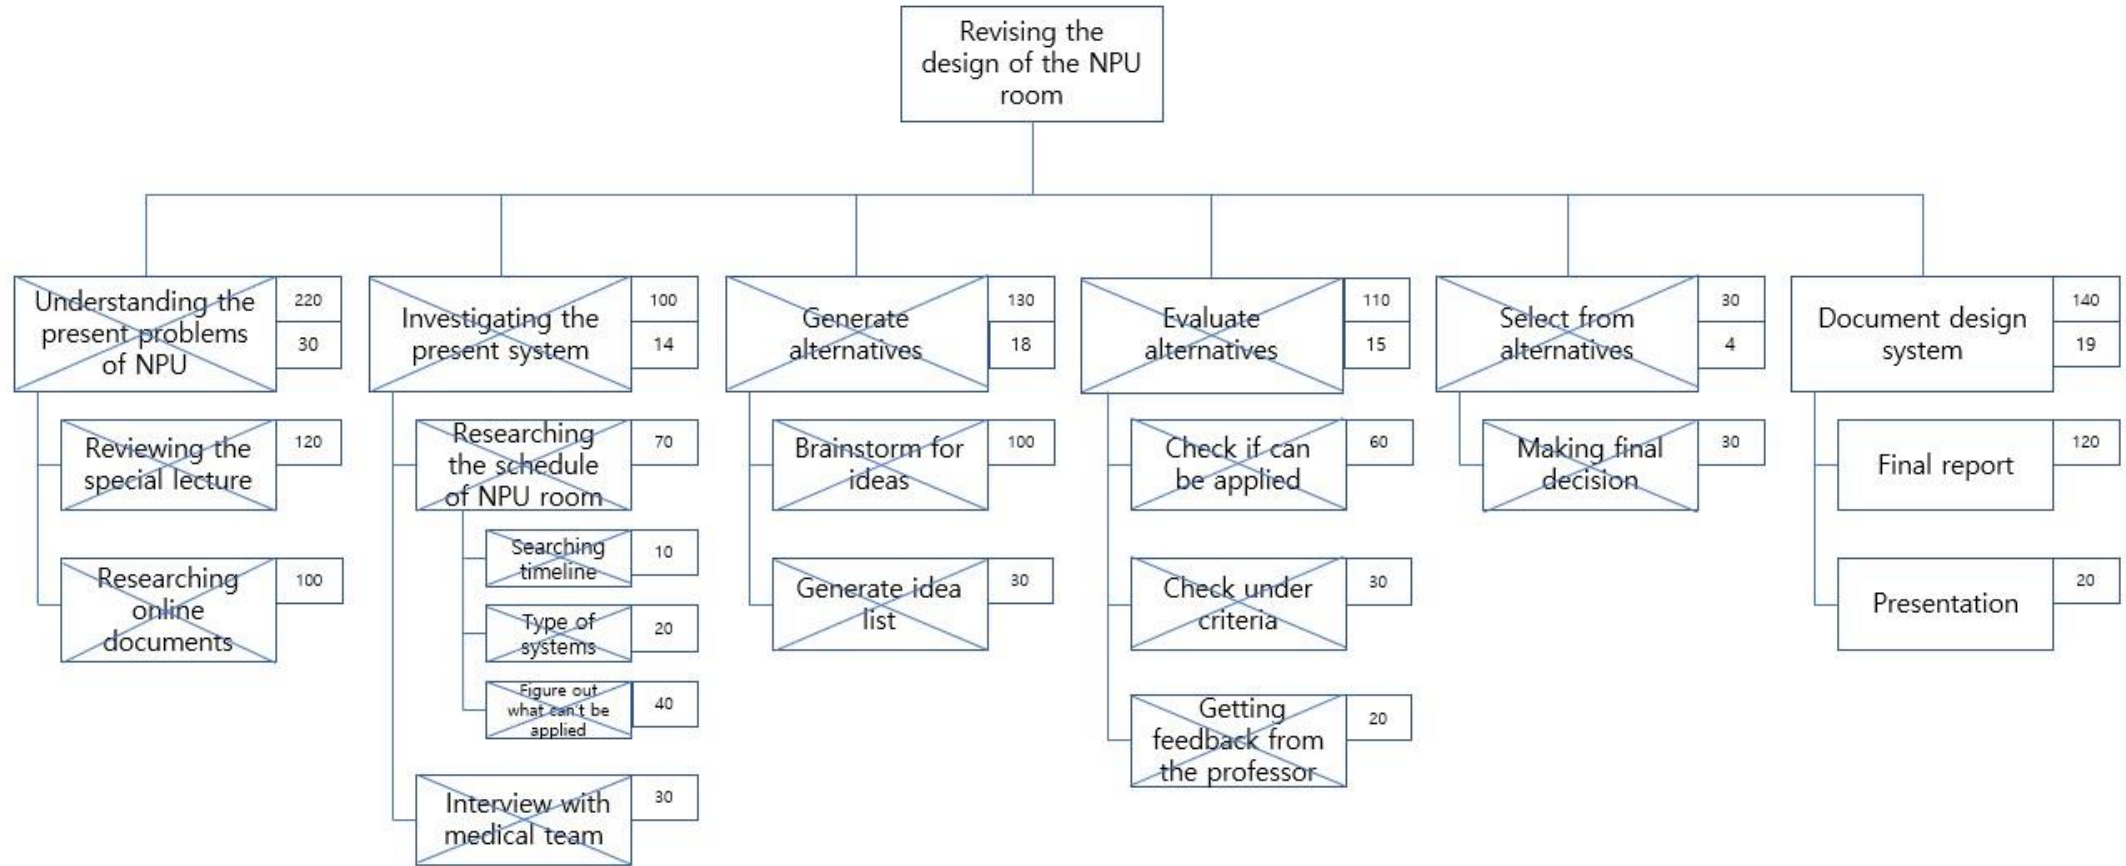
Revising the design of the NPU room

Understanding the present problems of NPU
220
30

Reviewing the special lecture
120

Researching online documents
100

Investigating the present system
100
14

Researching the schedule of NPU room
70

Searching timeline
10

Type of systems
20

Figure out what can't be applied
40

Interview with medical team
30

Generate alternatives
130
18

Brainstorm for ideas
100

Generate idea list
30

Evaluate alternatives
110
15

Check if can be applied
60

Check under criteria
30

Getting feedback from the professor
20

Select from alternatives
30
4

Making final decision
30

Document design system
140
19

Final report
120

Presentation
20